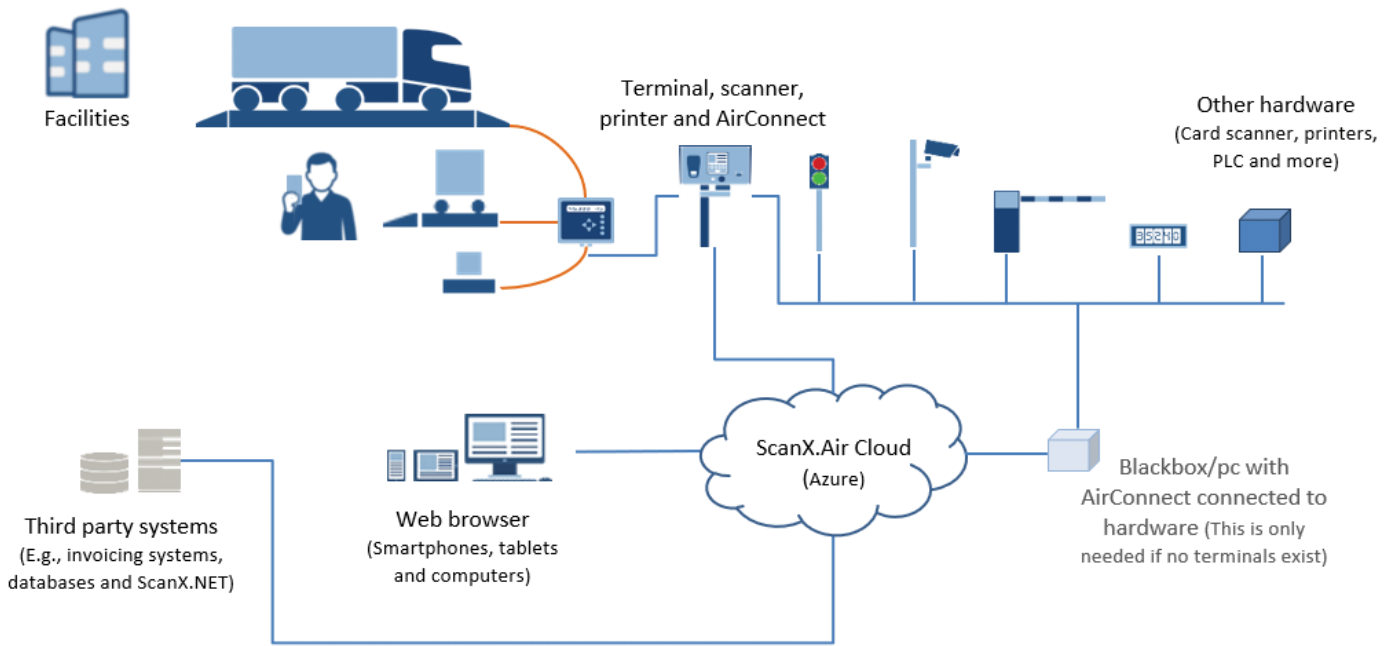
Facilities

Terminal, scanner, printer and AirConnect

Other hardware
(Card scanner, printers, PLC and more)

35240

ScanX.Air Cloud
(Azure)

Third party systems
(E.g., invoicing systems, databases and ScanX.NET)

Web browser
(Smartphones, tablets and computers)

Blackbox/pc with AirConnect connected to hardware (This is only needed if no terminals exist)